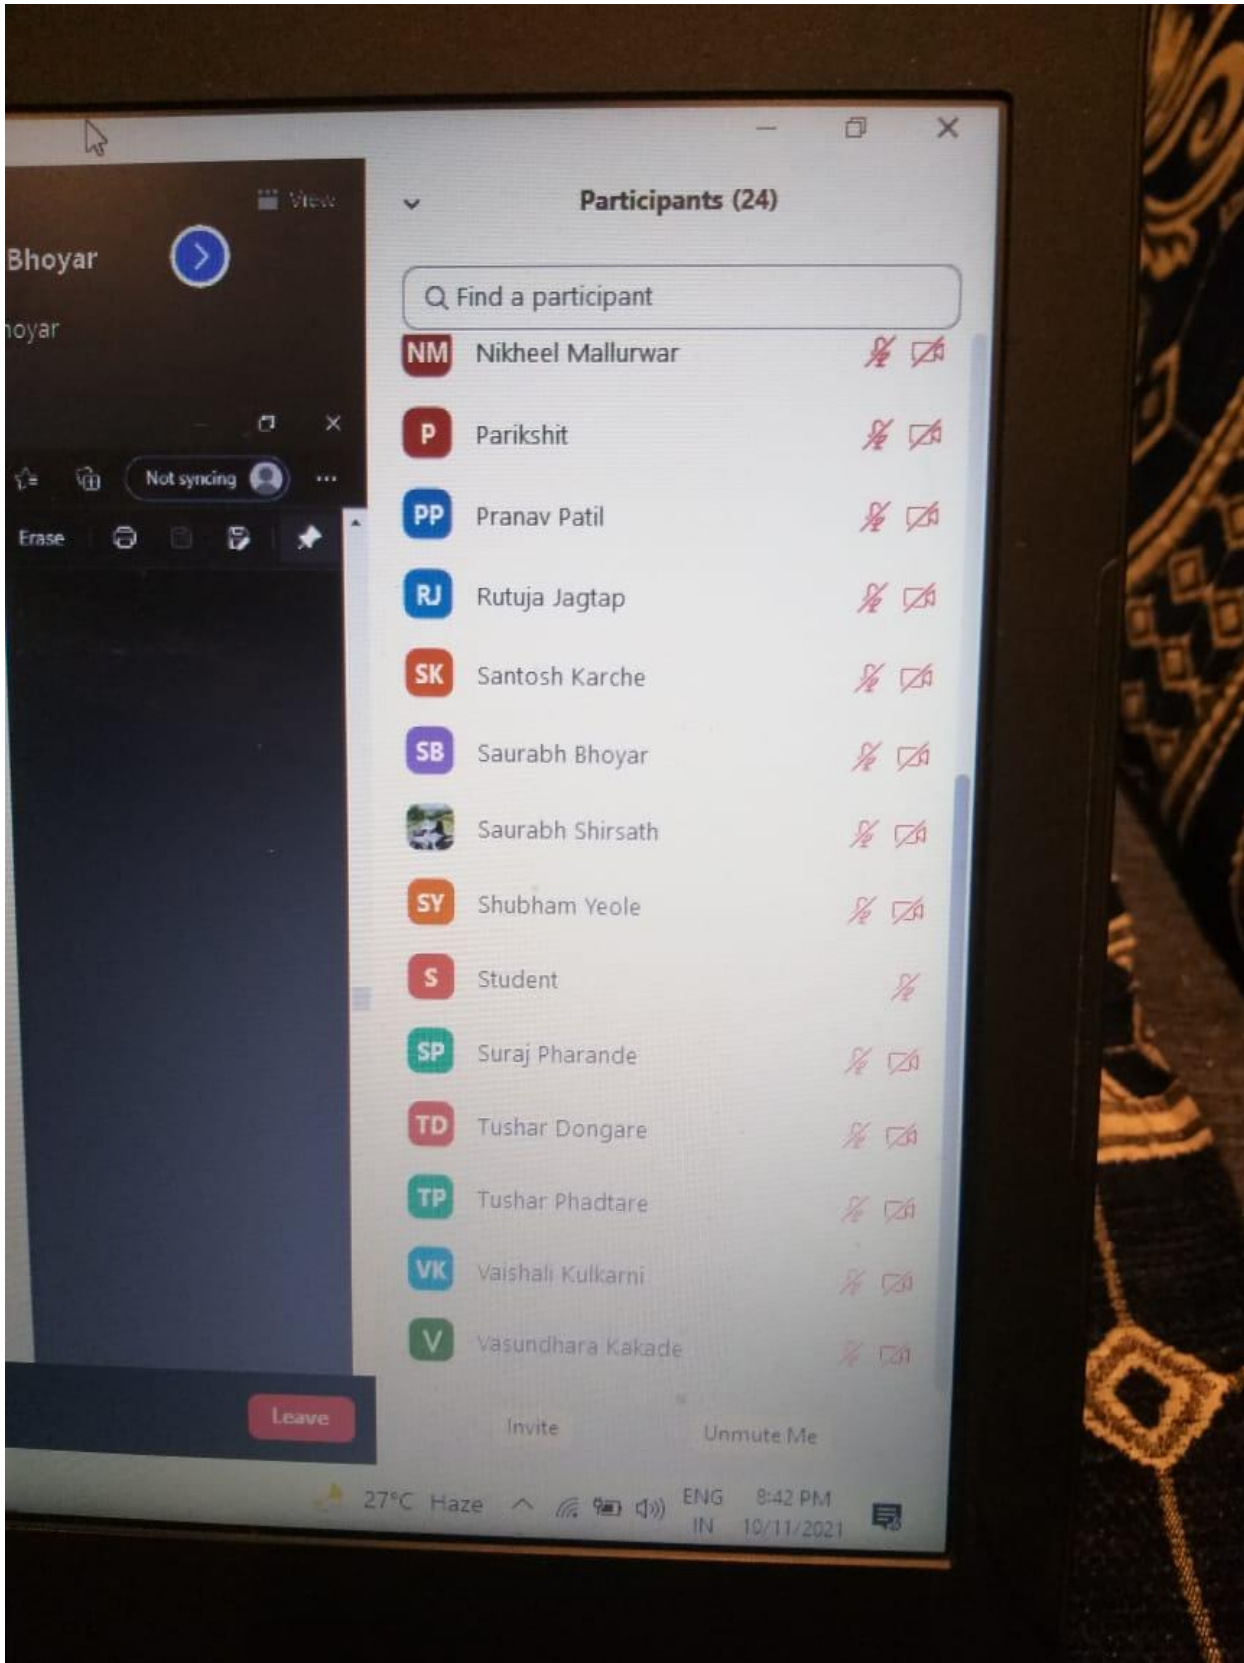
View

Bhoyar

hoyar

Not syncing ...

Erase

Participants (24)

Find a participant

NM Nikheel Mallurwar

P Parikshit

PP Pranav Patil

RJ Rutuja Jagtap

SK Santosh Karche

SB Saurabh Bhoyar

Saurabh Shirsath

SY Shubham Yeole

S Student

SP Suraj Pharande

TD Tushar Dongare

TP Tushar Phadtare

VK Vaishali Kulkarni

V Vasundhara Kakade

Leave

Invite

Unmute Me

27°C Haze

ENG IN

8:42 PM 10/11/2021